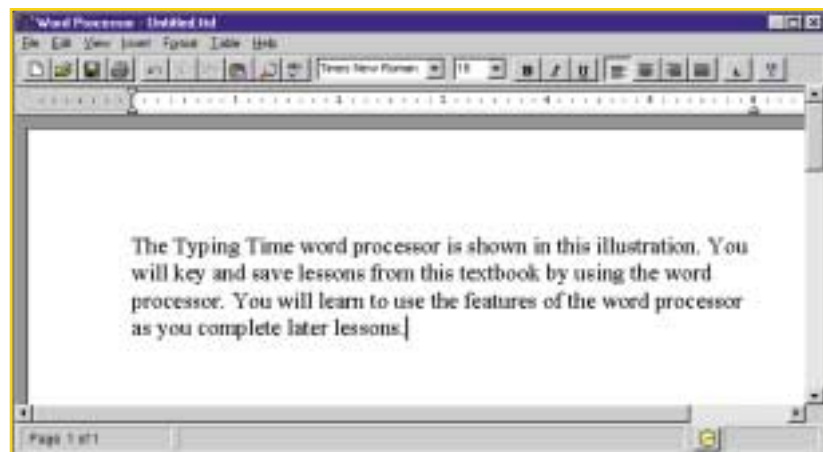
Word Processor - Untitled.txt

File Edit View Insert Format Table Help

Times New Roman 18

B I U

The Typing Time word processor is shown in this illustration. You will key and save lessons from this textbook by using the word processor. You will learn to use the features of the word processor as you complete later lessons.

Page 1 of 1